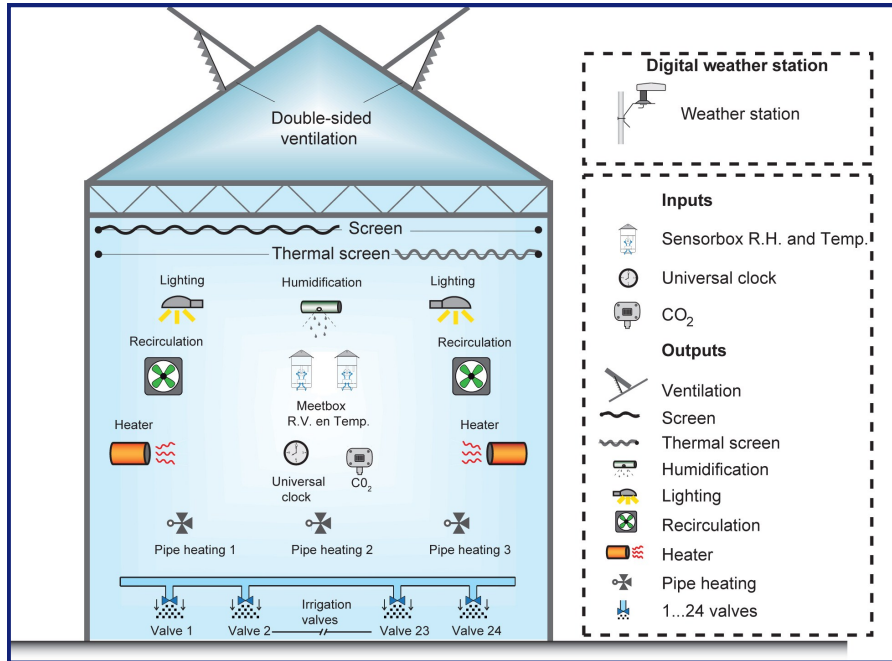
Double-sided ventilation

Screen

Thermal screen

Lighting

Humidification

Lighting

Recirculation

Recirculation

Meetbox R.V. en Temp.

Heater

Heater

Universal clock

$C0_2$

Pipe heating 1

Pipe heating 2

Pipe heating 3

Irrigation valves

Valve 1

Valve 2

Valve 23

Valve 24

Digital weather station

Weather station

Inputs

Sensorbox R.H. and Temp.

Universal clock

$CO_2$

Outputs

Ventilation

Screen

Thermal screen

Humidification

Lighting

Recirculation

Heater

Pipe heating

1...24 valves